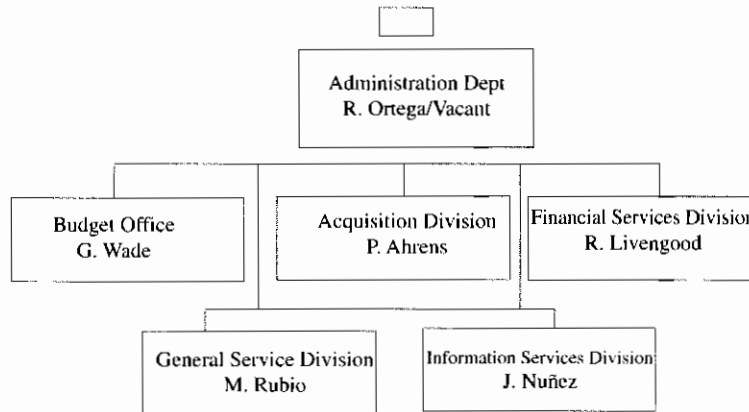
Administration Dept
R. Ortega/Vacant

Budget Office
G. Wade

Acquisition Division
P. Ahrens

Financial Services Divisior
R. Livengood

General Service Division
M. Rubio

Information Services Division
J. Nuñez